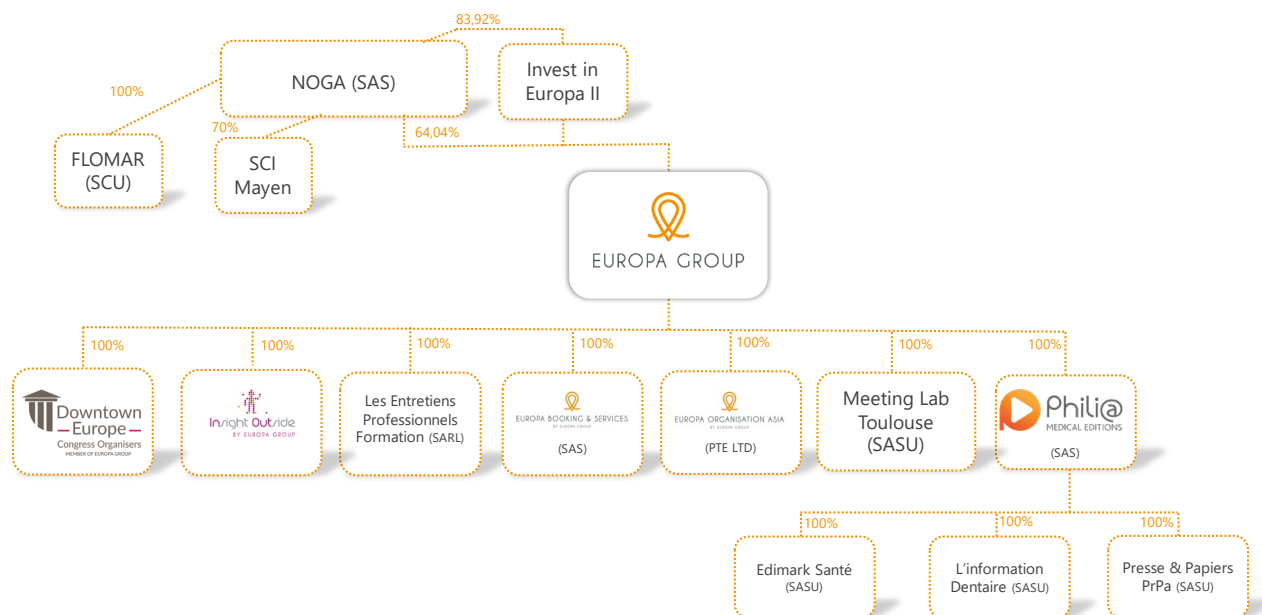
83,92%

NOGA (SAS)

Invest in Europa II

100%

70%

64,04%

FLOMAR (SCU)

SCI Mayen

EUROPA GROUP

100%

100%

100%

100%

100%

100%

100%

Downtown Europe Congress Organisers MEMBER OF EUROPA GROUP

Insight Outside BY EUROPA GROUP

Les Entretiens Professionnels Formation (SARL)

EUROPA BOOKING & SERVICES BY EUROPA GROUP (SAS)

EUROPA ORGANISATION ASIA BY EUROPA GROUP (PTE LTD)

Meeting Lab Toulouse (SASU)

Phili@ MEDICAL EDITIONS (SAS)

100%

100%

100%

Edimark Santé (SASU)

L'information Dentaire (SASU)

Presse & Papiers PrPa (SASU)